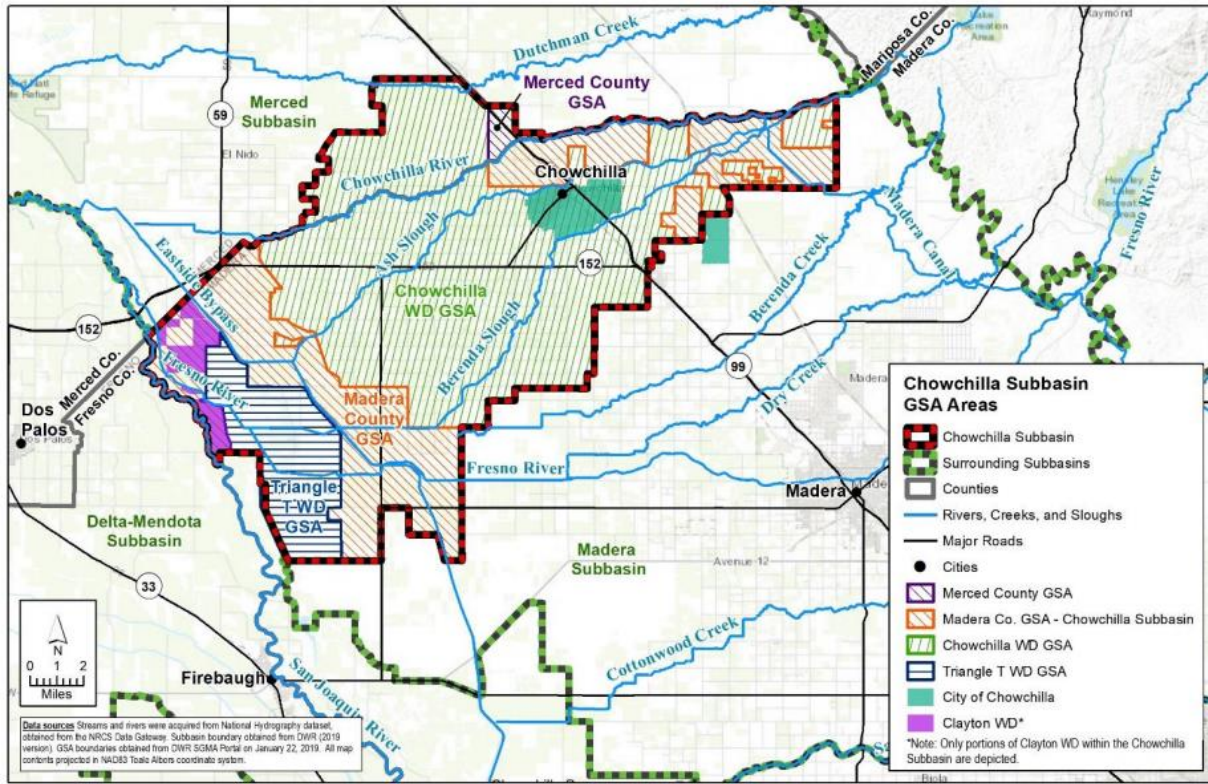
Raymond
Mariposa Co.
Madera Co.
Dutchman Creek
Merced County GSA
Merced Subbasin
59
El Nido
Chowchilla River
Chowchilla
Madera Canal
Fresno River
Ash Slough
Eastside Bypass
152
Berenda Creek
Chowchilla WD GSA
Berenda Slough
152
Merced Co.
Fresno Co.
Fresno River
99
Dry Creek
Dos Palos
Madera County GSA
Fresno River
Triangle T WD GSA
Madera
Delta-Mendota Subbasin
Madera Subbasin
Avenue 12
33
Cottonwood Creek
N
0 1 2
Miles
Firebaugh
San Joaquin River

Chowchilla Subbasin GSA Areas
Chowchilla Subbasin
Surrounding Subbasins
Counties
Rivers, Creeks, and Sloughs
Major Roads
Cities
Merced County GSA
Madera Co. GSA - Chowchilla Subbasin
Chowchilla WD GSA
Triangle T WD GSA
City of Chowchilla
Clayton WD*
*Note: Only portions of Clayton WD within the Chowchilla Subbasin are depicted.

Data sources Streams and rivers were acquired from National Hydrography dataset, obtained from the NRCS Data Gateway. Subbasin boundary obtained from DWR (2019 version). GSA boundaries obtained from DWR SGMA Portal on January 22, 2019. All map contents projected in NAD83 Teale Albers coordinate system.